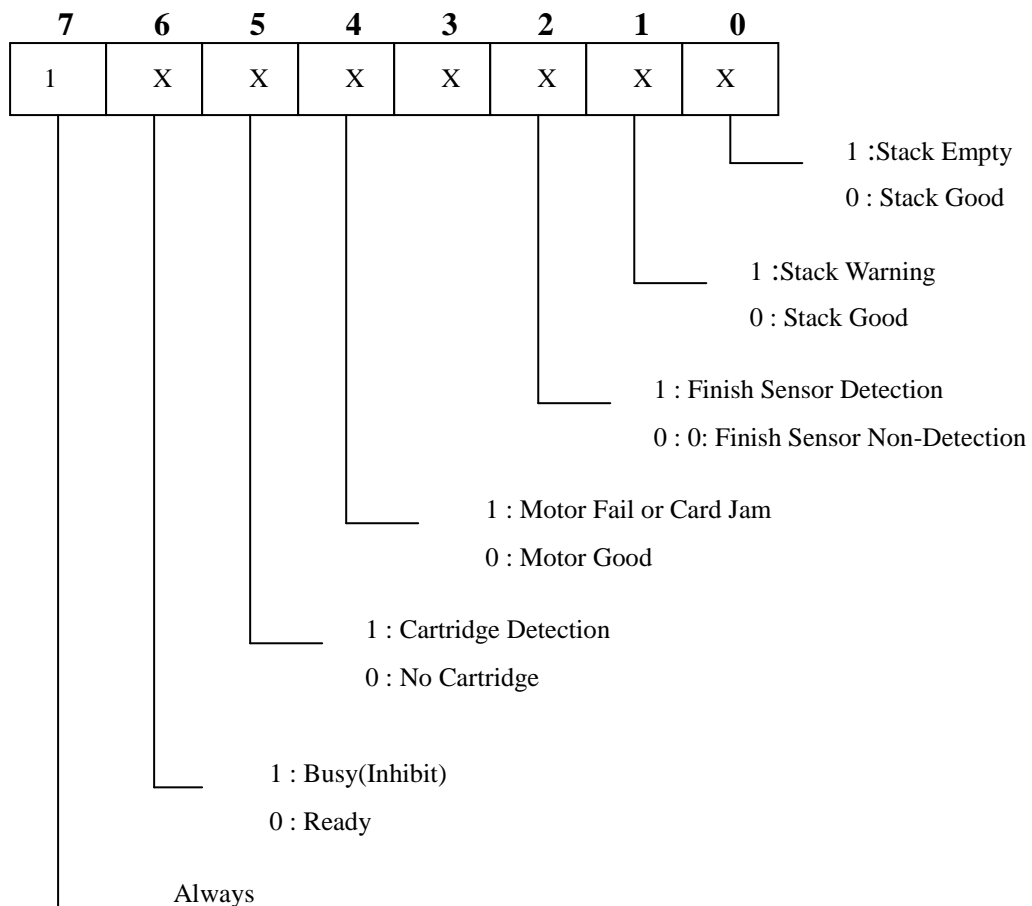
| 7 | 6 | 5 | 4 | 3 | 2 | 1 | 0 |
|---|---|---|---|---|---|---|---|
| 1 | X | X | X | X | X | X | X |

1 :Stack Empty
0 : Stack Good

1 :Stack Warning
0 : Stack Good

1 : Finish Sensor Detection
0 : 0: Finish Sensor Non-Detection

1 : Motor Fail or Card Jam
0 : Motor Good

1 : Cartridge Detection
0 : No Cartridge

1 : Busy(Inhibit)
0 : Ready

Always